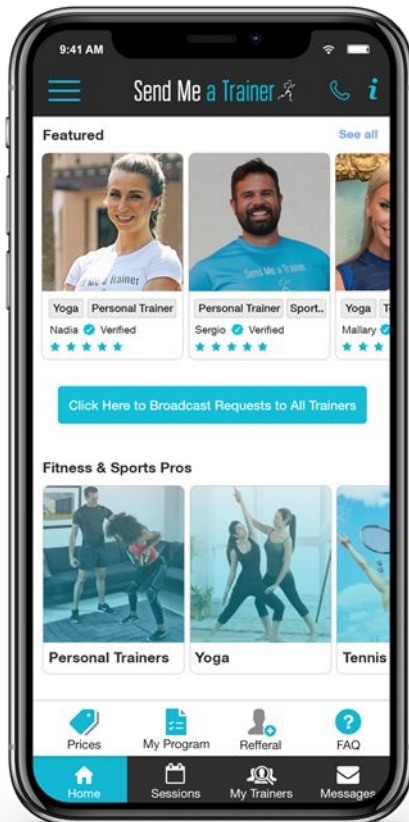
9:41 AM

Send Me a Trainer

Featured

See all

Yoga Personal Trainer
Nadia Verified

Personal Trainer Sport..
Sergio Verified

Yoga T
Mallary

Click Here to Broadcast Requests to All Trainers

Fitness & Sports Pros

Personal Trainers

Yoga

Tennis

Prices

My Program

Refferal

FAQ

Home

Sessions

My Trainers

Messages